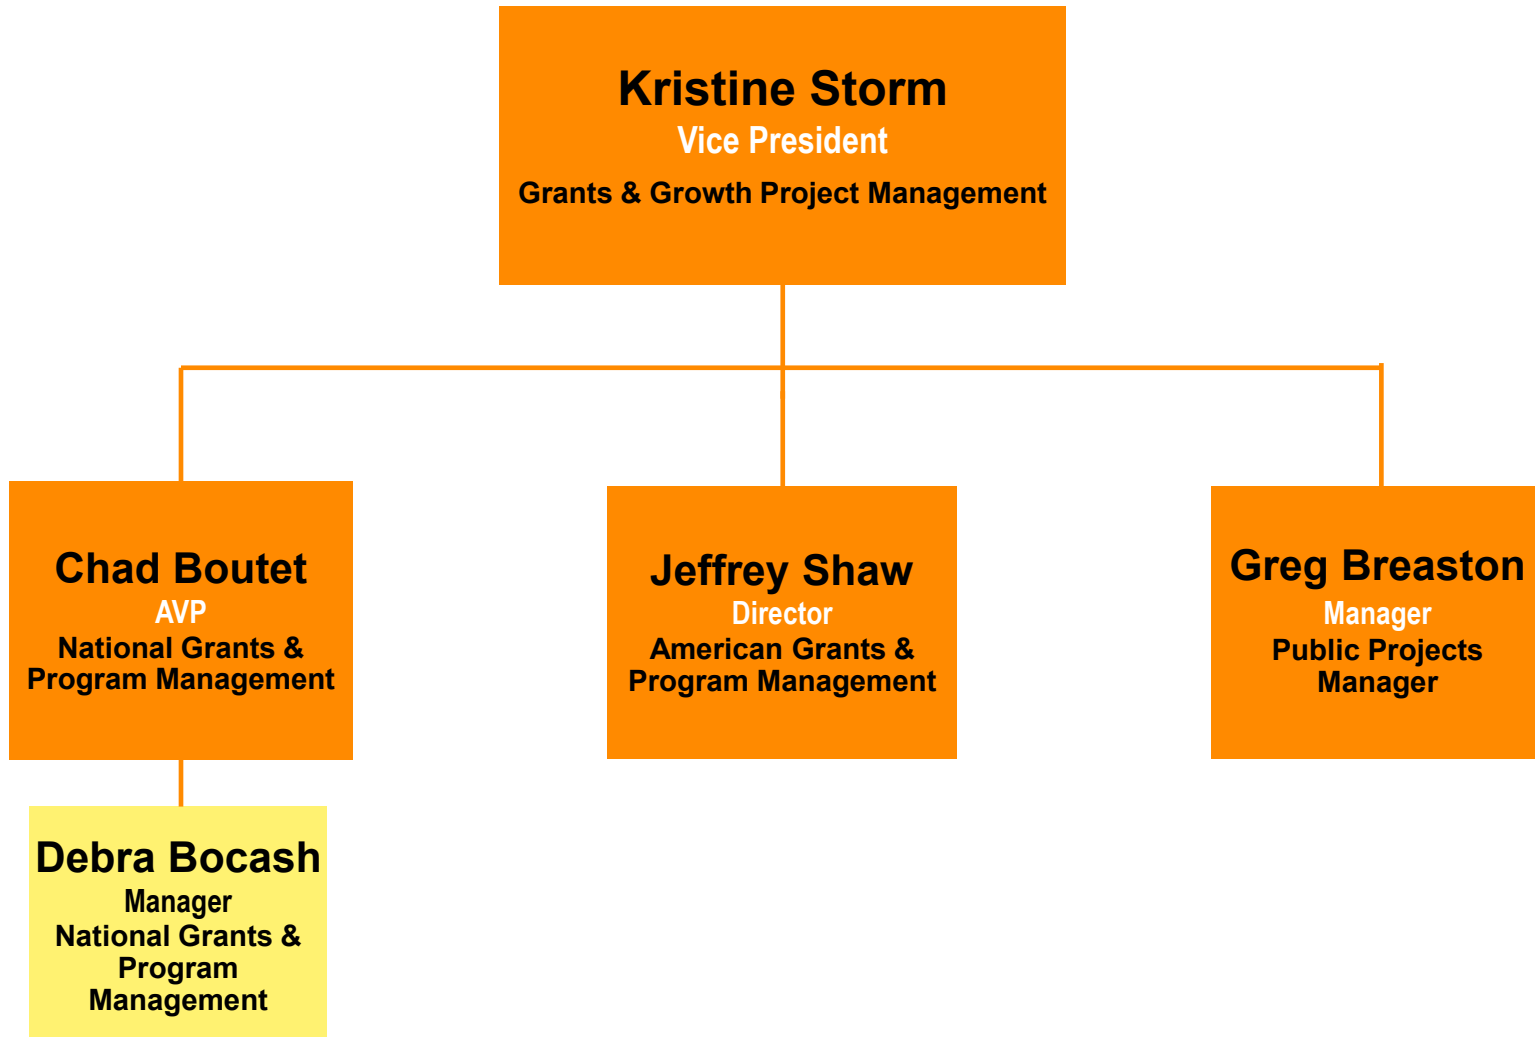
Kristine Storm
Vice President
Grants & Growth Project Management

Chad Boutet
AVP
National Grants & Program Management

Jeffrey Shaw
Director
American Grants & Program Management

Greg Breaston
Manager
Public Projects Manager

Debra Bocash
Manager
National Grants & Program Management